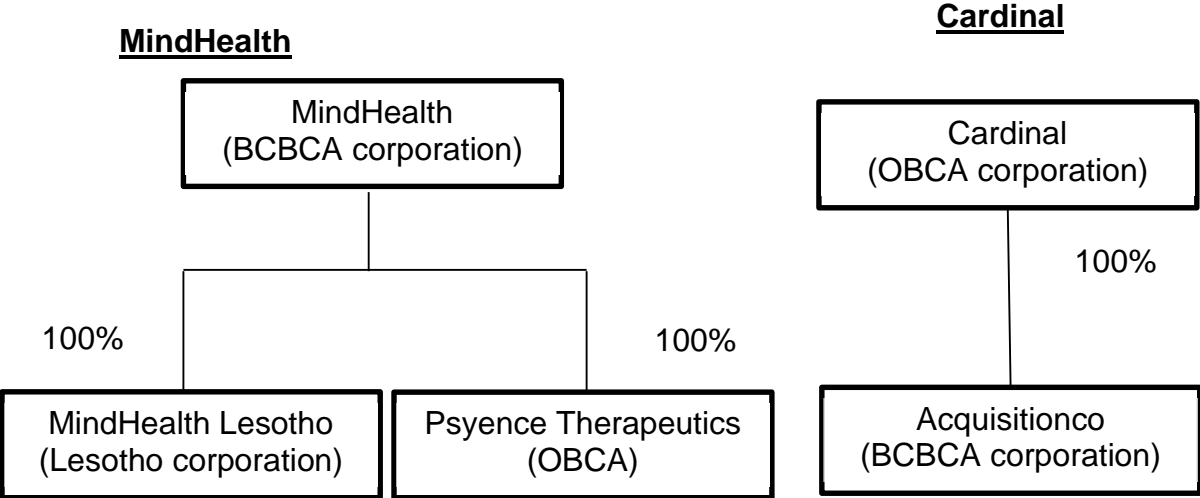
MindHealth

MindHealth (BCBCA corporation)

100%

100%

MindHealth Lesotho (Lesotho corporation)

Psyence Therapeutics (OBCA)

Cardinal

Cardinal (OBCA corporation)

100%

Acquisitionco (BCBCA corporation)